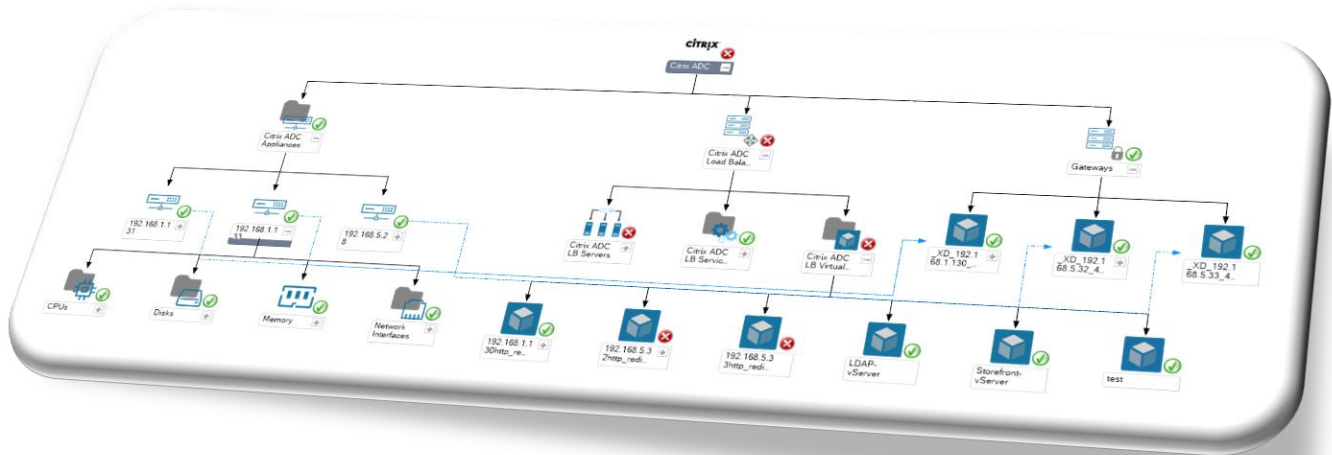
citrix
Citrix ADC

Citrix ADC Appliances

Citrix ADC Load Bala...

Gateways

192.168.1.1 31

192.168.1.1 11

192.168.5.2 8

Citrix ADC LB Servers

Citrix ADC LB Servic...

Citrix ADC LB Virtual...

_XD_192.1 68.1.130_...

_XD_192.1 68.5.32_4...

_XD_192.1 68.5.33_4...

CPUs

Disks

Memory

Network Interfaces

192.168.1.1 30http_re...

192.168.5.3 2http_redi...

192.168.5.3 3http_redi...

LDAP-vServer

Storefront-vServer

test